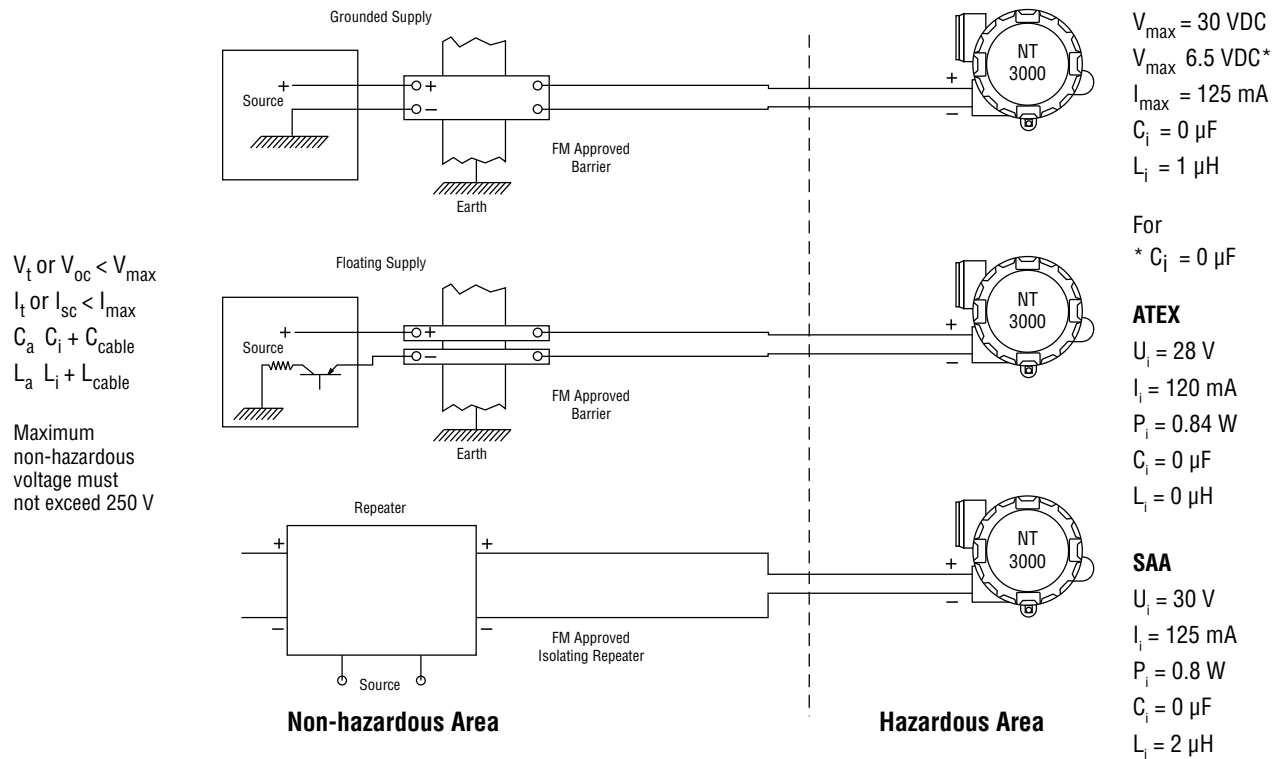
Grounded Supply

Source

+

−

+

−

FM Approved Barrier

Earth

+

−

NT 3000

$V_{max}$ = 30 VDC
$V_{max}$ 6.5 VDC*
$I_{max}$ = 125 mA
$C_i$ = 0 µF
$L_i$ = 1 µH

For
* $C_i$ = 0 µF

$V_t$ or $V_{oc}$ < $V_{max}$
$I_t$ or $I_{sc}$ < $I_{max}$
$C_a$ $C_i$ + $C_{cable}$
$L_a$ $L_i$ + $L_{cable}$

Maximum non-hazardous voltage must not exceed 250 V

Floating Supply

Source

+

+

−

FM Approved Barrier

Earth

+

−

NT 3000

**ATEX**
$U_i$ = 28 V
$I_i$ = 120 mA
$P_i$ = 0.84 W
$C_i$ = 0 µF
$L_i$ = 0 µH

Repeater

+

−

+

−

Source

FM Approved Isolating Repeater

+

−

NT 3000

**SAA**
$U_i$ = 30 V
$I_i$ = 125 mA
$P_i$ = 0.8 W
$C_i$ = 0 µF
$L_i$ = 2 µH

**Non-hazardous Area**

**Hazardous Area**